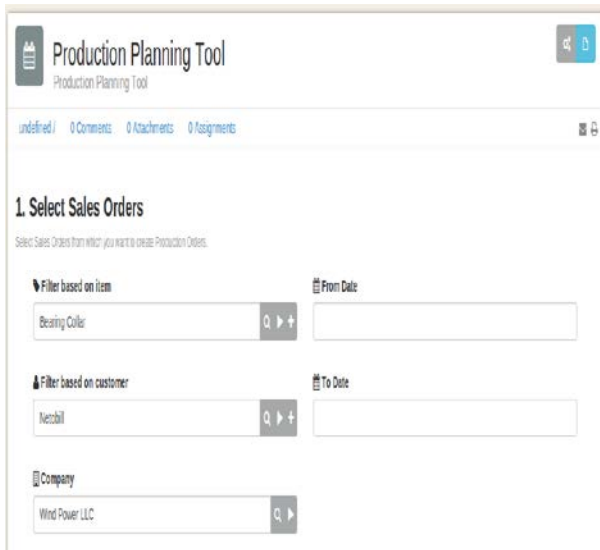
Production Planning Tool
Production Planning Tool

undefined / 0 Comments 0 Attachments 0 Assignments

1. Select Sales Orders

Select Sales Orders from which you want to create Production Orders.

Filter based on item
Bearing Collar

From Date

Filter based on customer
Nerobill

To Date

Company
Wind Power LLC